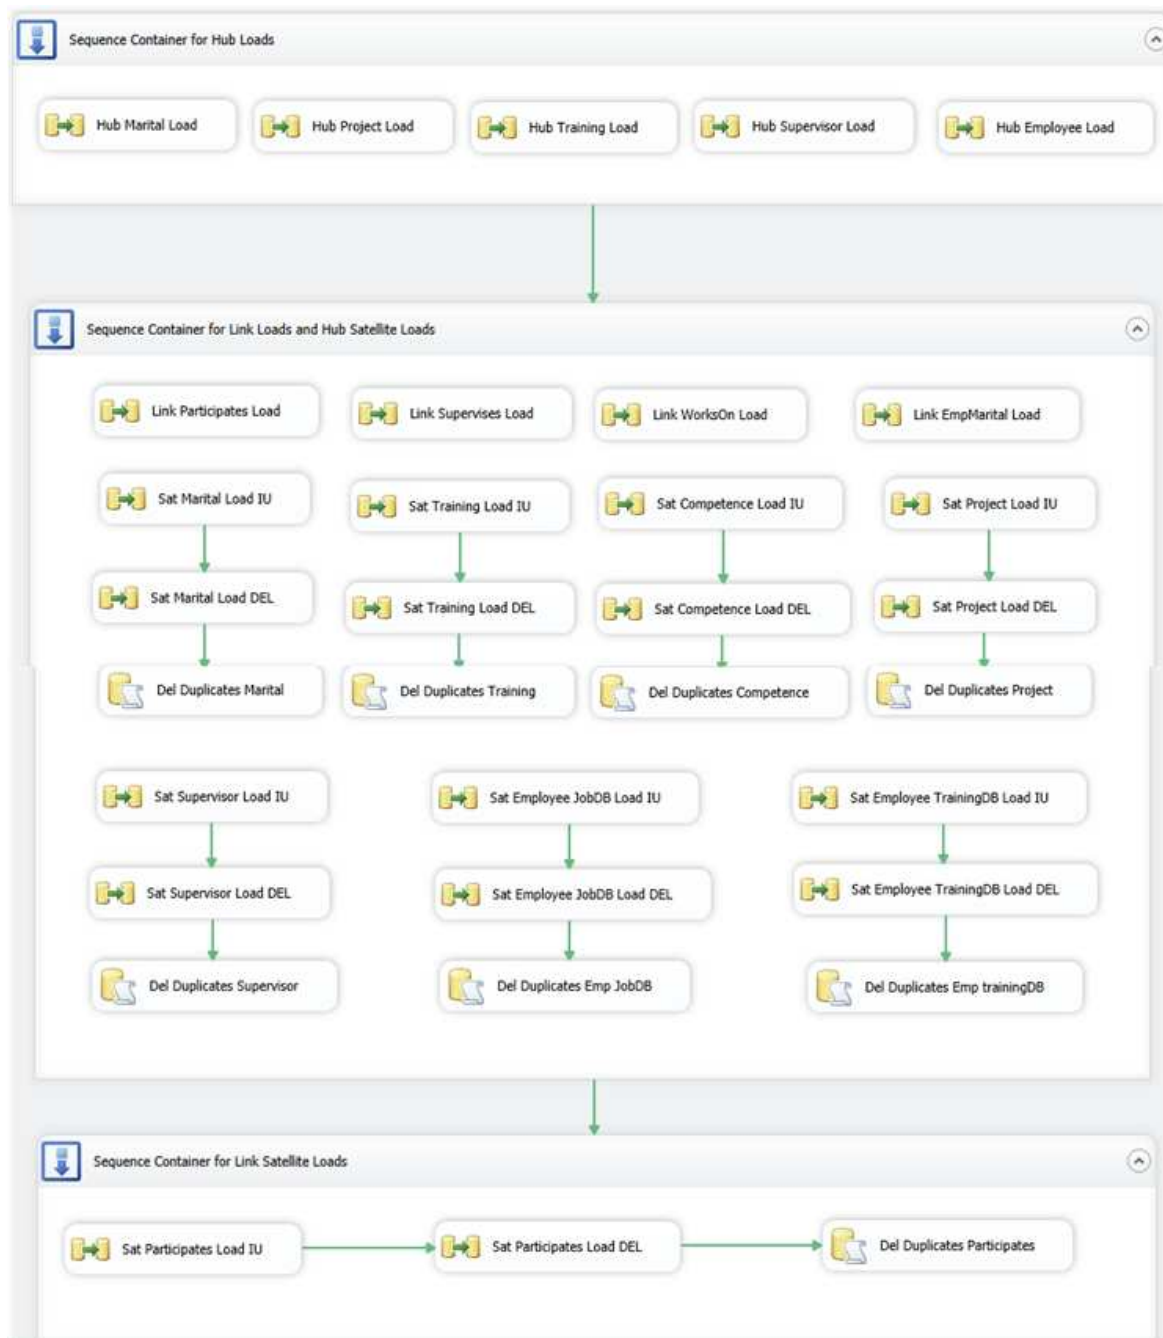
Sequence Container for Hub Loads

Hub Marital Load

Hub Project Load

Hub Training Load

Hub Supervisor Load

Hub Employee Load

Sequence Container for Link Loads and Hub Satellite Loads

Link Participates Load

Link Supervises Load

Link WorksOn Load

Link EmpMarital Load

Sat Marital Load IU

Sat Training Load IU

Sat Competence Load IU

Sat Project Load IU

Sat Marital Load DEL

Sat Training Load DEL

Sat Competence Load DEL

Sat Project Load DEL

Del Duplicates Marital

Del Duplicates Training

Del Duplicates Competence

Del Duplicates Project

Sat Supervisor Load IU

Sat Employee JobDB Load IU

Sat Employee TrainingDB Load IU

Sat Supervisor Load DEL

Sat Employee JobDB Load DEL

Sat Employee TrainingDB Load DEL

Del Duplicates Supervisor

Del Duplicates Emp JobDB

Del Duplicates Emp trainingDB

Sequence Container for Link Satellite Loads

Sat Participates Load IU

Sat Participates Load DEL

Del Duplicates Participates